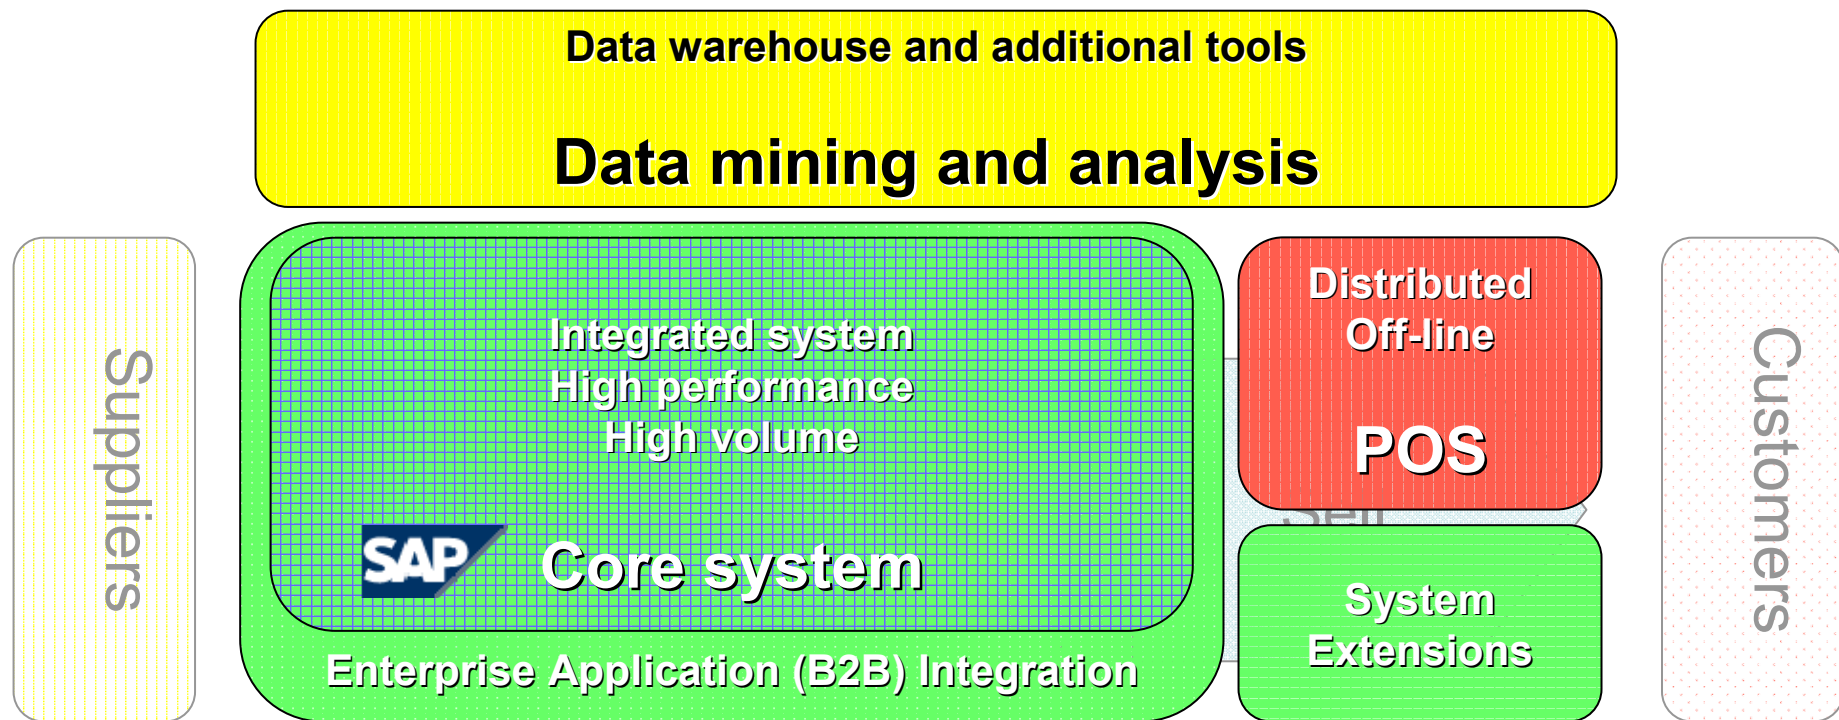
Data warehouse and additional tools

Data mining and analysis

Suppliers

Integrated system
High performance
High volume

SAP

Core system

Enterprise Application (B2B) Integration

Distributed
Off-line

POS

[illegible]

System
Extensions

Customers